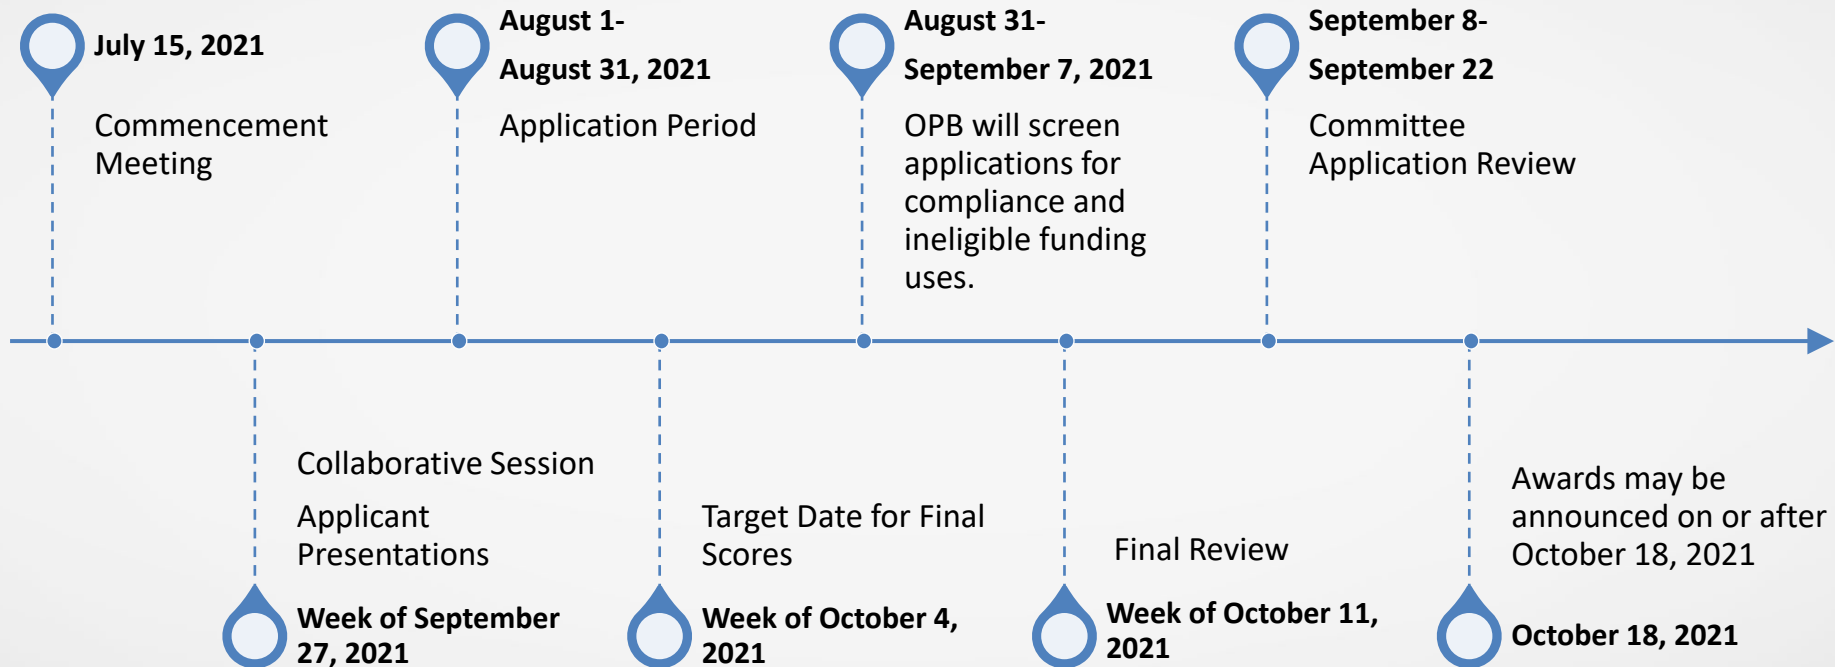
July 15, 2021

Commencement Meeting

August 1-
August 31, 2021

Application Period

August 31-
September 7, 2021

OPB will screen applications for compliance and ineligible funding uses.

September 8-
September 22

Committee Application Review

Collaborative Session

Applicant Presentations

Week of September 27, 2021

Target Date for Final Scores

Week of October 4, 2021

Final Review

Week of October 11, 2021

Awards may be announced on or after October 18, 2021

October 18, 2021